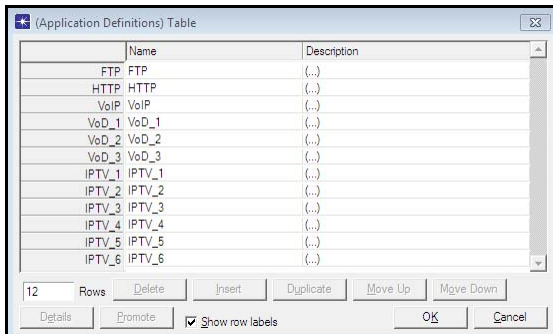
(Application Definitions) Table

| | Name | Description |
|---|---|---|
| FTP | FTP | (...) |
| HTTP | HTTP | (...) |
| VoIP | VoIP | (...) |
| VoD_1 | VoD_1 | (...) |
| VoD_2 | VoD_2 | (...) |
| VoD_3 | VoD_3 | (...) |
| IPTV_1 | IPTV_1 | (...) |
| IPTV_2 | IPTV_2 | (...) |
| IPTV_3 | IPTV_3 | (...) |
| IPTV_4 | IPTV_4 | (...) |
| IPTV_5 | IPTV_5 | (...) |
| IPTV_6 | IPTV_6 | (...) |

12 Rows Delete Insert Duplicate Move Up Move Down

Details Promote Show row labels OK Cancel